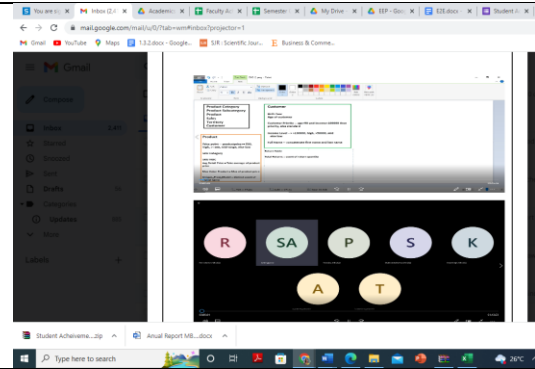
You are vi ×
Inbox (2,6 ×
Academic ×
Faculty Ac ×
Semester ×
My Drive ×
EEP - Goo ×
828.docx ×
Student A ×

mail.google.com/mail/u/0/?tab=wm#inbox?projector=1

Gmail
YouTube
Maps
1.3.2.docx - Google...
SJR : Scientific Jour...
Business & Comme...

Gmail

Compose

Inbox
Starred
Snoozed
Sent
Drafts
Categories
Updates
More

Labels

Product Category
Product Subcategory
Product
Sales
Txt History
Customer

Product

Customer

R
SA
P
S
K
A
T

Student Acheiveme....zip
Anual Report MB....docx

Type here to search

26°C